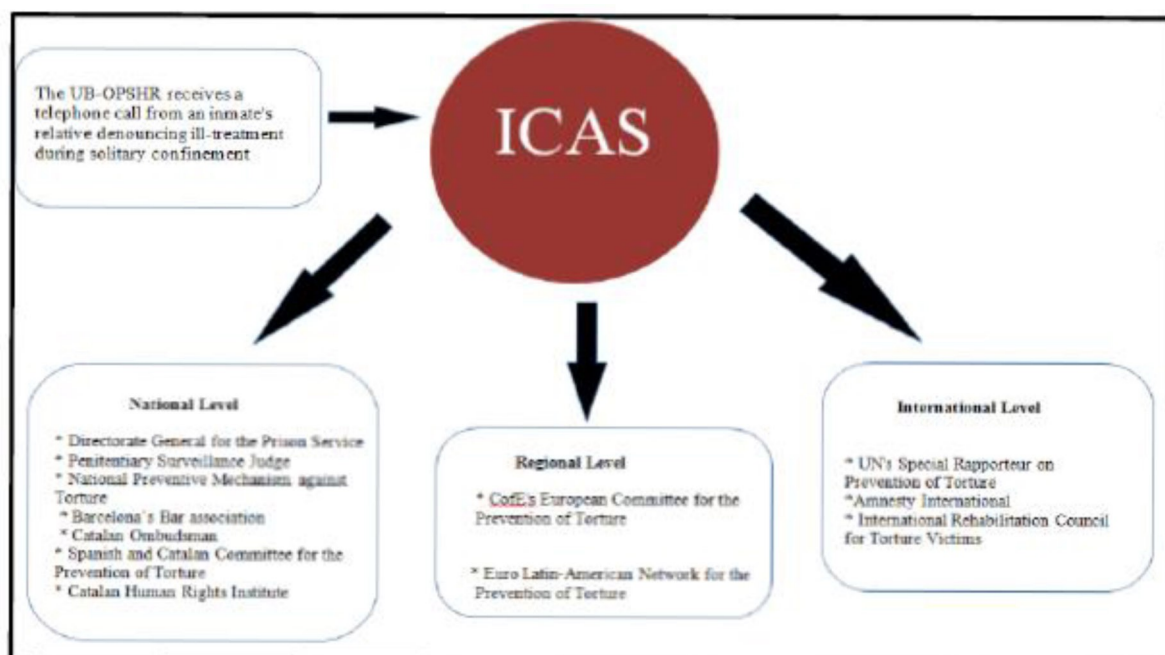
The UB-OPSHR receives a telephone call from an inmate's relative denouncing ill-treatment during solitary confinement

ICAS

National Level

* Directorate General for the Prison Service
* Penitentiary Surveillance Judge
* National Preventive Mechanism against Torture
* Barcelona's Bar association
* Catalan Ombudsman
* Spanish and Catalan Committee for the Prevention of Torture
* Catalan Human Rights Institute

Regional Level

* CofE's European Committee for the Prevention of Torture

* Euro Latin-American Network for the Prevention of Torture

International Level

* UN's Special Rapporteur on Prevention of Torture
*Amnesty International
* International Rehabilitation Council for Torture Victims